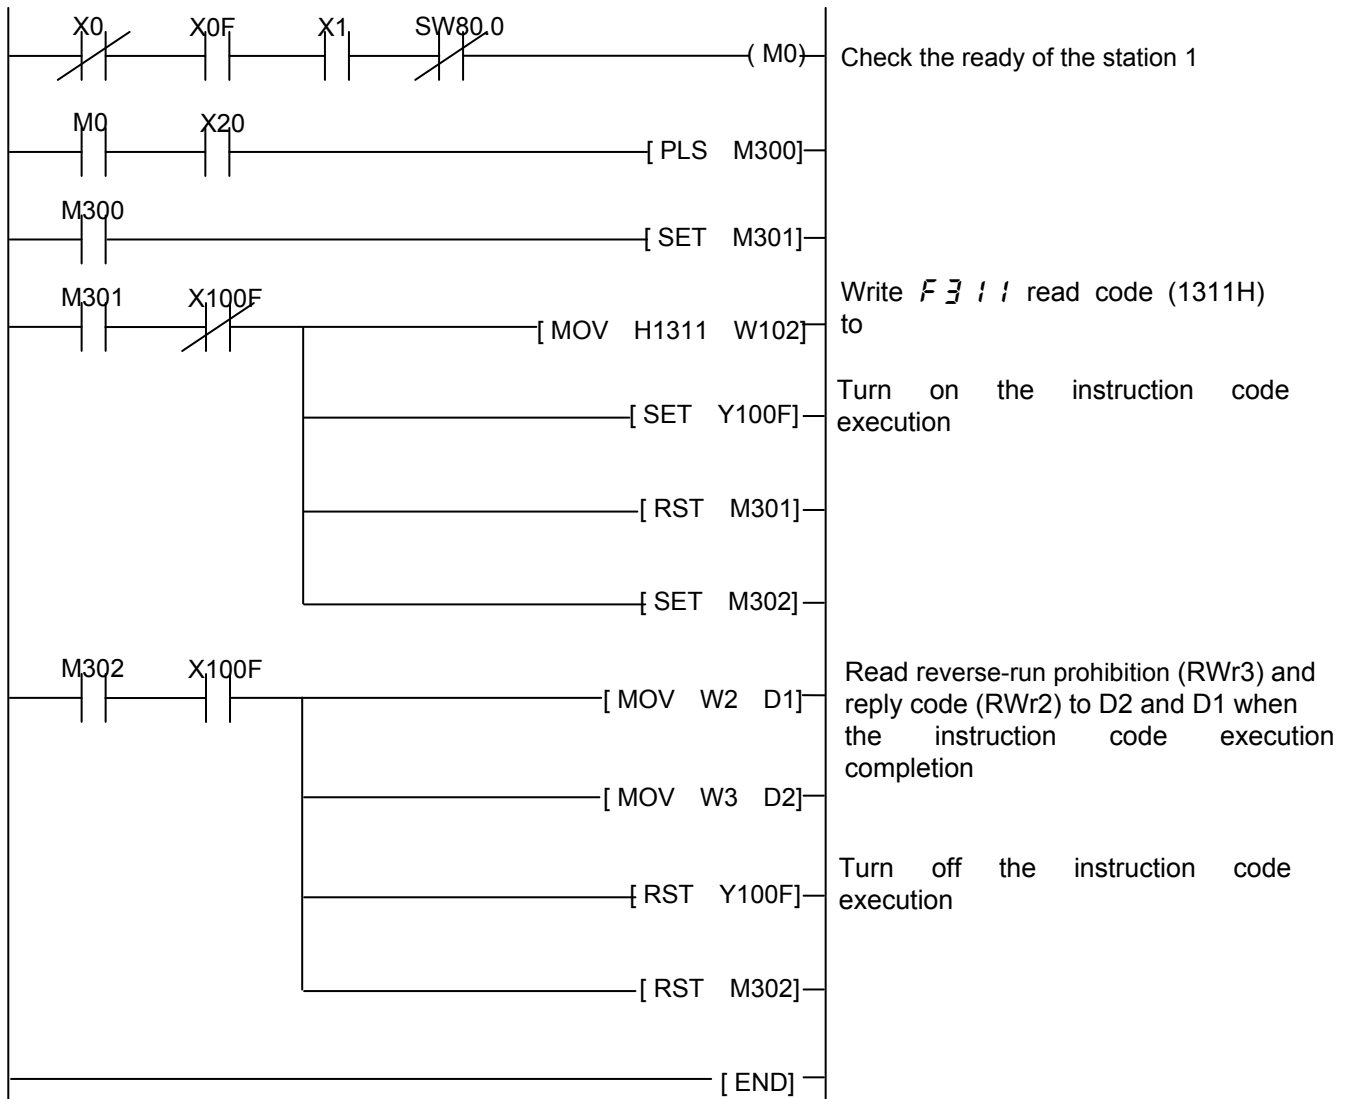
X0 X0F X1 SW80.0 ( M0) Check the ready of the station 1

M0 X20 [ PLS M300]

M300 [ SET M301]

M301 X100F [ MOV H1311 W102] Write F311 read code (1311H) to

[ SET Y100F] Turn on the instruction code execution

[ RST M301]

[ SET M302]

M302 X100F [ MOV W2 D1] Read reverse-run prohibition (RWr3) and reply code (RWr2) to D2 and D1 when the instruction code execution completion

[ MOV W3 D2]

[ RST Y100F] Turn off the instruction code execution

[ RST M302]

[ END]